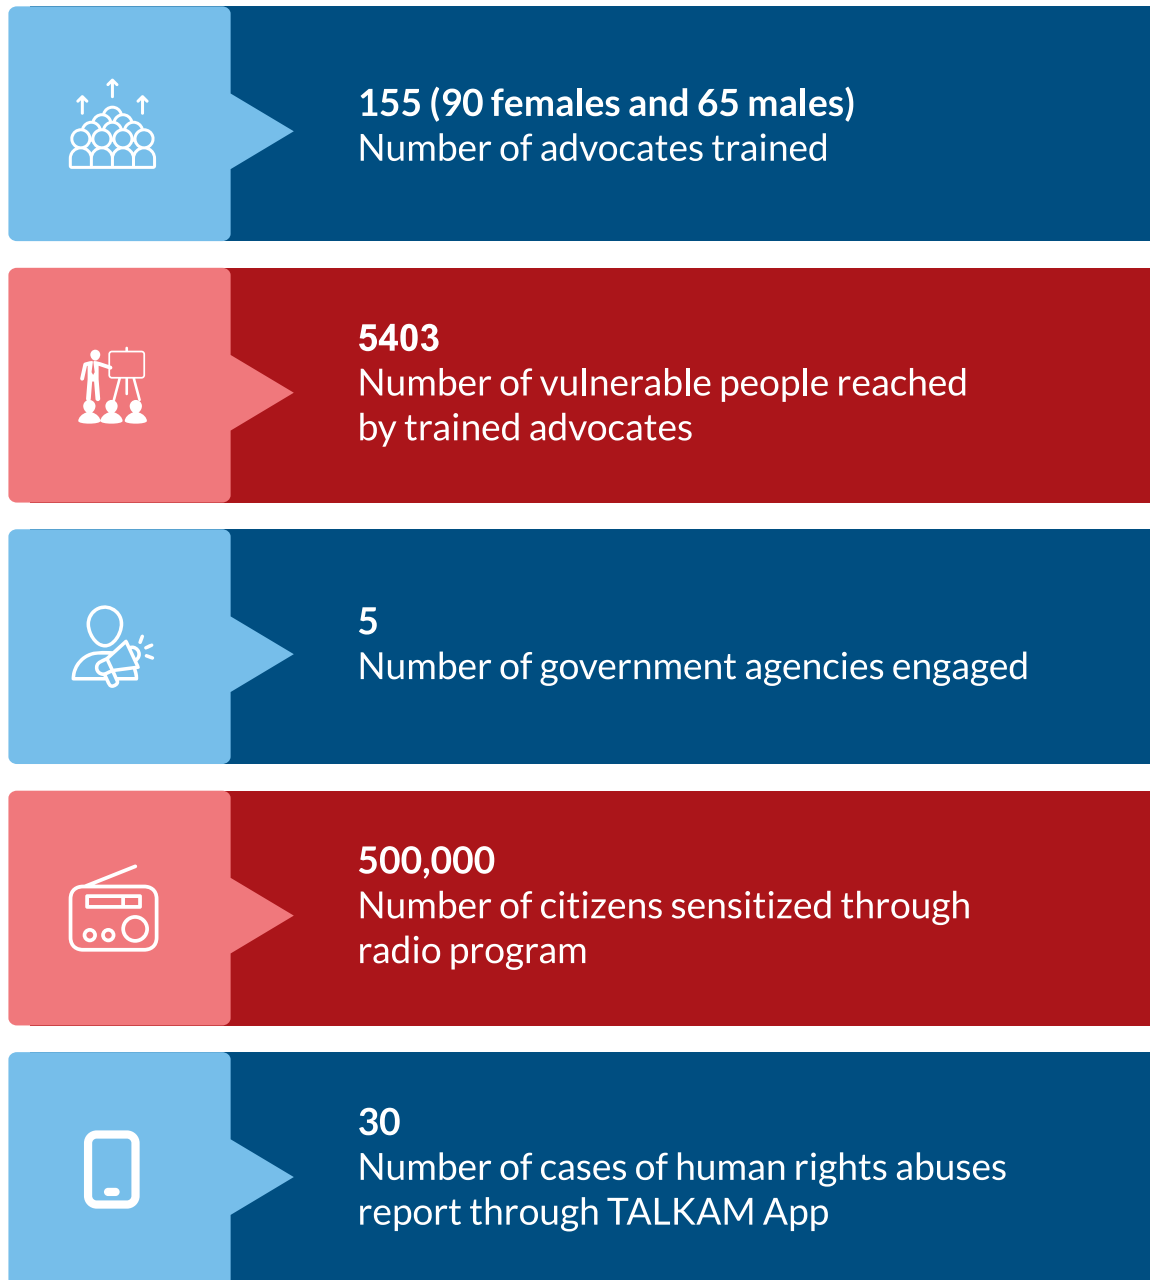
155 (90 females and 65 males)
Number of advocates trained

5403
Number of vulnerable people reached by trained advocates

5
Number of government agencies engaged

500,000
Number of citizens sensitized through radio program

30
Number of cases of human rights abuses report through TALKAM App